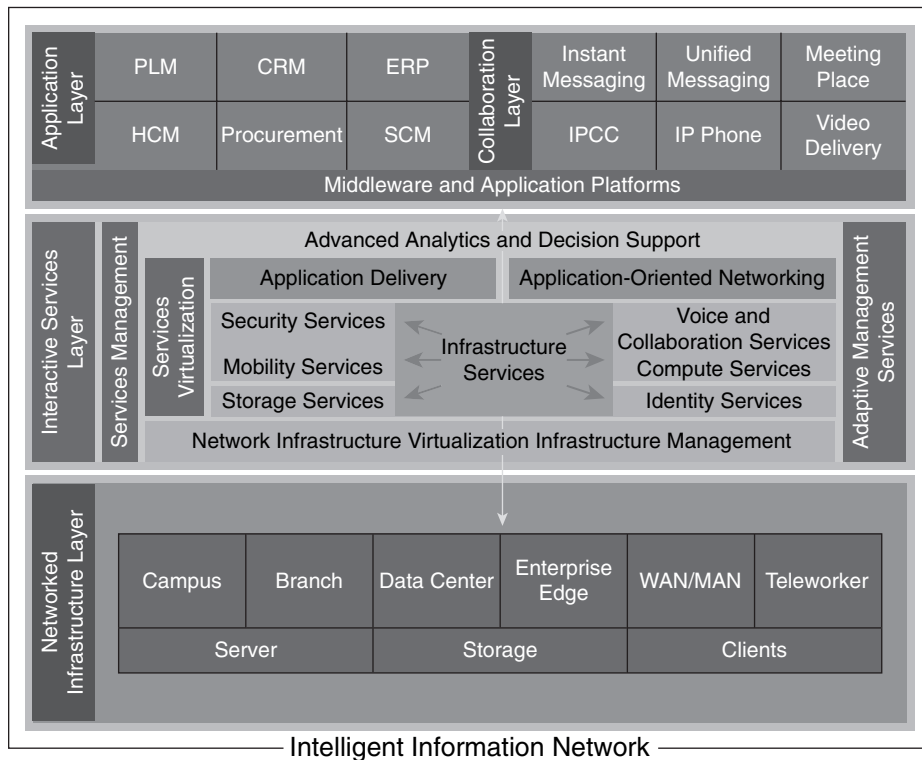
Application Layer

PLM
CRM
ERP
HCM
Procurement
SCM

Collaboration Layer

Instant Messaging
Unified Messaging
Meeting Place
IPCC
IP Phone
Video Delivery

Middleware and Application Platforms

Interactive Services Layer

Services Management

Advanced Analytics and Decision Support

Services Virtualization

Application Delivery
Application-Oriented Networking

Security Services
Mobility Services
Storage Services

Infrastructure Services

Voice and Collaboration Services
Compute Services
Identity Services

Network Infrastructure Virtualization Infrastructure Management

Adaptive Management Services

Networked Infrastructure Layer

Campus
Branch
Data Center
Enterprise Edge
WAN/MAN
Teleworker

Server
Storage
Clients

Intelligent Information Network